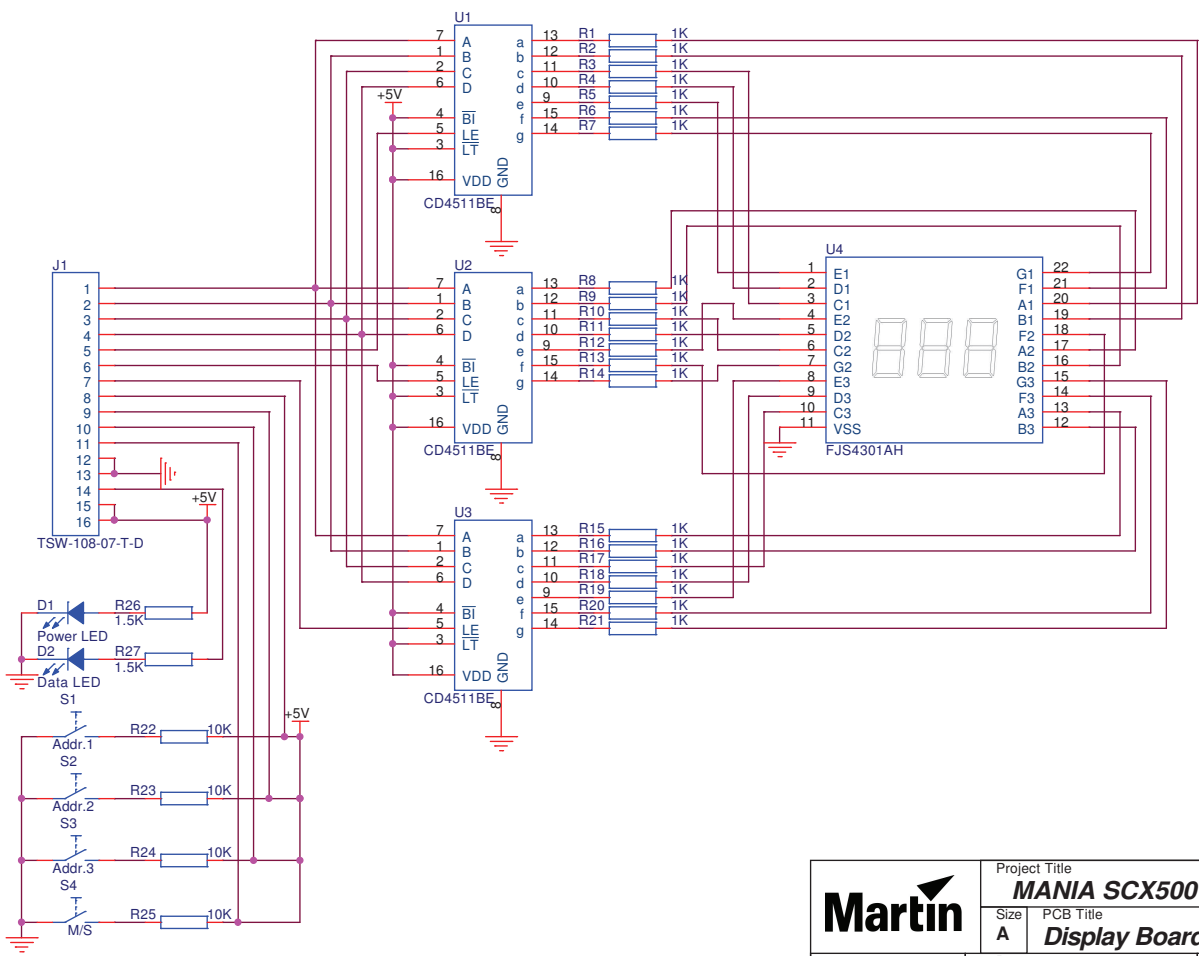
U1
7 A
1 B
2 C
6 D
+5V
4 $\overline{BI}$
5 LE
3 $\overline{LT}$
16 VDD
GND
8
CD4511BE
a 13 R1 1K
b 12 R2 1K
c 11 R3 1K
d 10 R4 1K
e 9 R5 1K
f 15 R6 1K
g 14 R7 1K

J1
1
2
3
4
5
6
7
8
9
10
11
12
13
14
15
16
TSW-108-07-T-D

U2
7 A
1 B
2 C
6 D
4 $\overline{BI}$
5 LE
3 $\overline{LT}$
16 VDD
GND
8
CD4511BE
a 13 R8 1K
b 12 R9 1K
c 11 R10 1K
d 10 R11 1K
e 9 R12 1K
f 15 R13 1K
g 14 R14 1K

U4
1 E1
2 D1
3 C1
4 E2
5 D2
6 C2
7 G2
8 E3
9 D3
10 C3
11 VSS
G1 22
F1 21
A1 20
B1 19
F2 18
A2 17
B2 16
G3 15
F3 14
A3 13
B3 12
FJS4301AH

+5V
D1 R26
1.5K
Power LED
D2 R27
1.5K
Data LED

U3
7 A
1 B
2 C
6 D
4 $\overline{BI}$
5 LE
3 $\overline{LT}$
16 VDD
GND
8
CD4511BE
a 13 R15 1K
b 12 R16 1K
c 11 R17 1K
d 10 R18 1K
e 9 R19 1K
f 15 R20 1K
g 14 R21 1K

S1
Addr.1 R22 10K
+5V
S2
Addr.2 R23 10K
S3
Addr.3 R24 10K
S4
M/S R25 10K

Martin
Project Title
MANIA SCX500
Size
A
PCB Title
Display Boar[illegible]